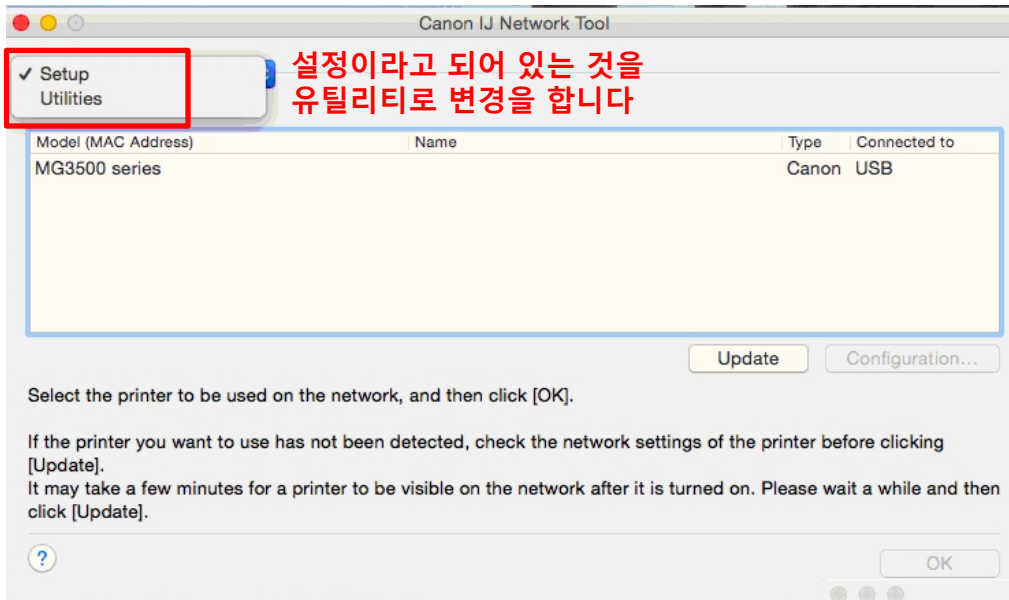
Canon IJ Network Tool

✓ Setup
Utilities

설정이라고 되어 있는 것을
유틸리티로 변경을 합니다

| Model (MAC Address) | Name | Type | Connected to |
|---|---|---|---|
| MG3500 series | | Canon | USB |

Update

Configuration...

Select the printer to be used on the network, and then click [OK].

If the printer you want to use has not been detected, check the network settings of the printer before clicking [Update].
It may take a few minutes for a printer to be visible on the network after it is turned on. Please wait a while and then click [Update].

?

OK